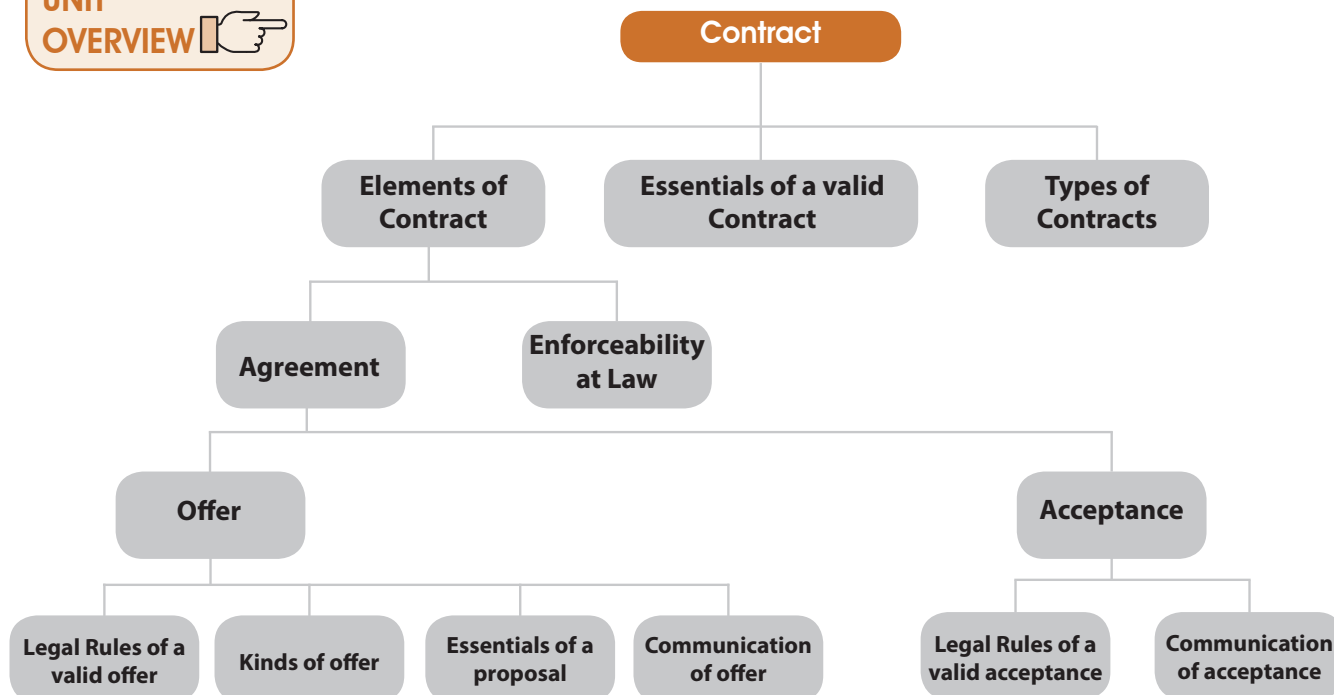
UNIT
OVERVIEW

Contract

Elements of Contract

Essentials of a valid Contract

Types of Contracts

Agreement

Enforceability at Law

Offer

Acceptance

Legal Rules of a valid offer

Kinds of offer

Essentials of a proposal

Communication of offer

Legal Rules of a valid acceptance

Communication of acceptance